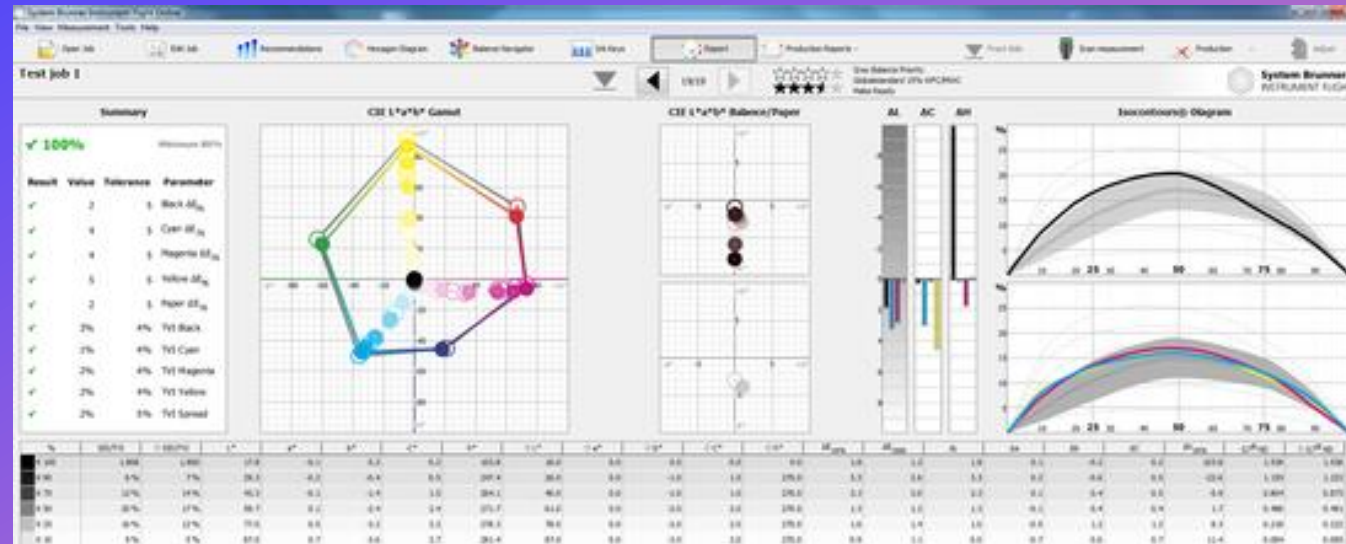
System Brunner Instrument Flight Online

File View Measurement Tools Help

Open Job Edit Job Recommendations Hexagon Diagram Balance Navigator Report Production Reports Scan measurement Production Adjust

Test job 1

19/19

System Brunner
INSTRUMENT FLIGHT

Summary

✔ 100%

| Result | Value | Tolerance | Parameter |
|---|---|---|---|
| ✔ | 2 | 5 | Black $\Delta E_{00}$ |
| ✔ | 4 | 5 | Cyan $\Delta E_{00}$ |
| ✔ | 4 | 5 | Magenta $\Delta E_{00}$ |
| ✔ | 5 | 5 | Yellow $\Delta E_{00}$ |
| ✔ | 2 | 5 | Paper $\Delta E_{00}$ |
| ✔ | 2% | 4% | TVI Black |
| ✔ | 1% | 4% | TVI Cyan |
| ✔ | 2% | 4% | TVI Magenta |
| ✔ | 2% | 4% | TVI Yellow |
| ✔ | 2% | 5% | TVI Spread |

CIE L*a*b* Gamut

CIE L*a*b* Balance/Paper

AL AC AH

Isocontours® Diagram

25 50 75

25 50 75

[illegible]